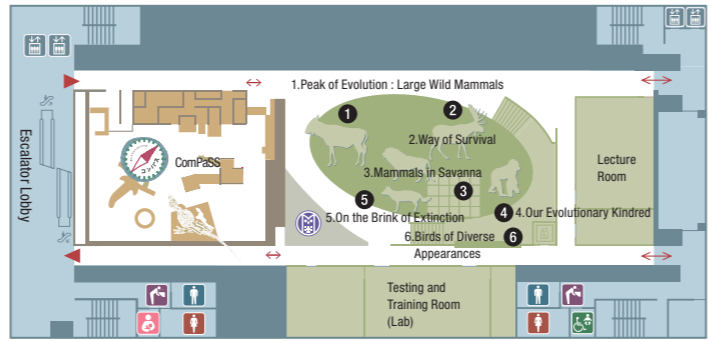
1.Peak of Evolution : Large Wild Mammals

1

2

2.Way of Survival

Escalator Lobby

CompaSS

3.Mammals in Savanna

3

5

5.On the Brink of Extinction

4

4.Our Evolutionary Kindred

6.Birds of Diverse Appearances

6

Lecture Room

Testing and Training Room (Lab)